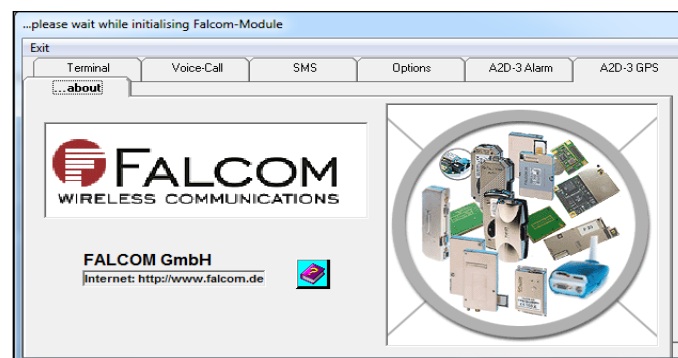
...please wait while initialising Falcom-Module

Exit

Terminal | Voice-Call | SMS | Options | A2D-3 Alarm | A2D-3 GPS

...about

FALCOM
WIRELESS COMMUNICATIONS

FALCOM GmbH
Internet: http://www.falcom.de